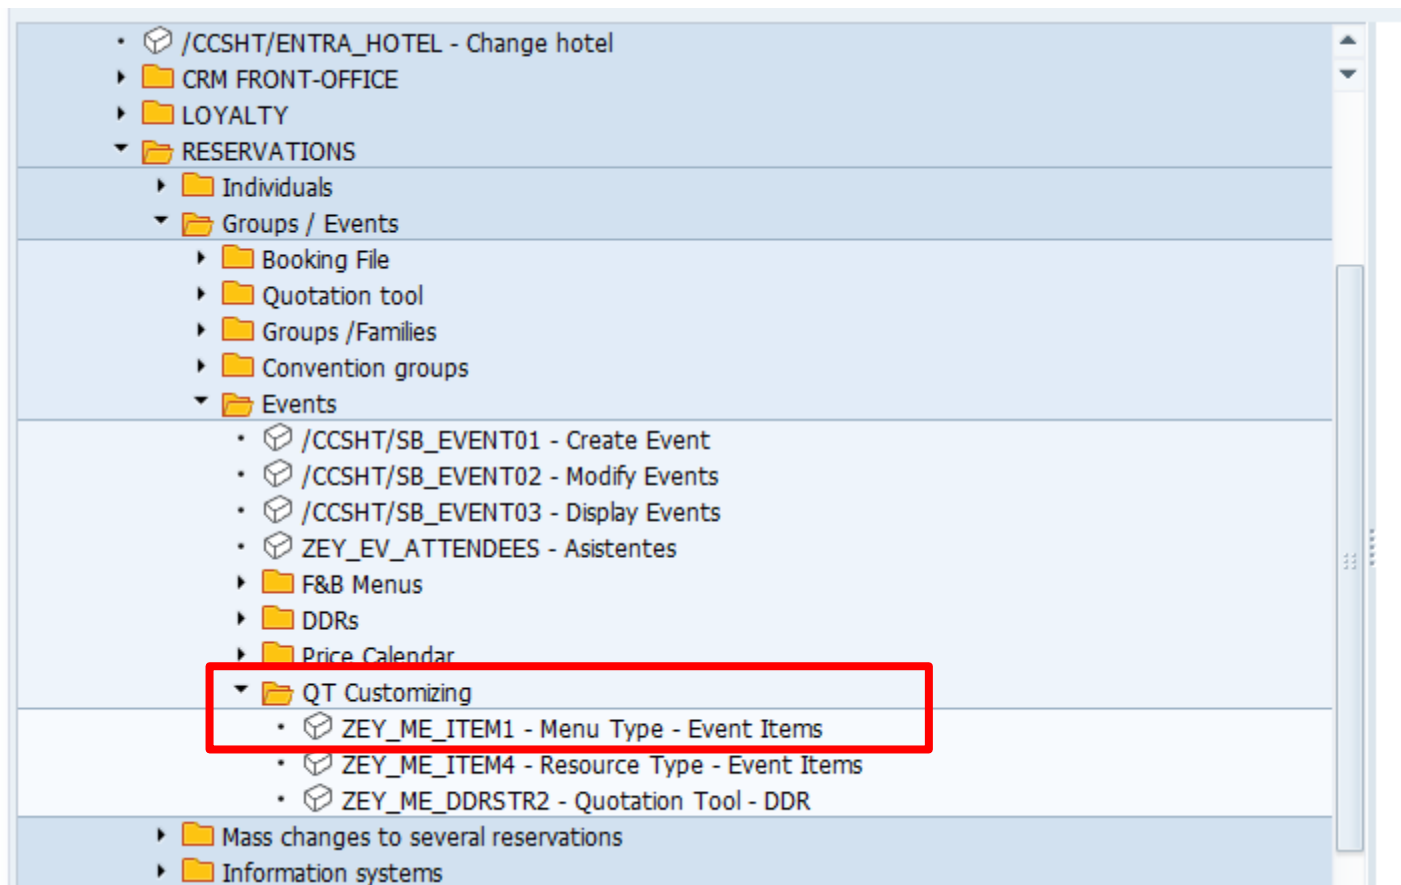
/CCSHT/ENTRA_HOTEL - Change hotel
CRM FRONT-OFFICE
LOYALTY
RESERVATIONS
Individuals
Groups / Events
Booking File
Quotation tool
Groups /Families
Convention groups
Events
/CCSHT/SB_EVENT01 - Create Event
/CCSHT/SB_EVENT02 - Modify Events
/CCSHT/SB_EVENT03 - Display Events
ZEY_EV_ATTENDEES - Asistentes
F&B Menus
DDRs
Price Calendar
QT Customizing
ZEY_ME_ITEM1 - Menu Type - Event Items
ZEY_ME_ITEM4 - Resource Type - Event Items
ZEY_ME_DDRSTR2 - Quotation Tool - DDR
Mass changes to several reservations
Information systems